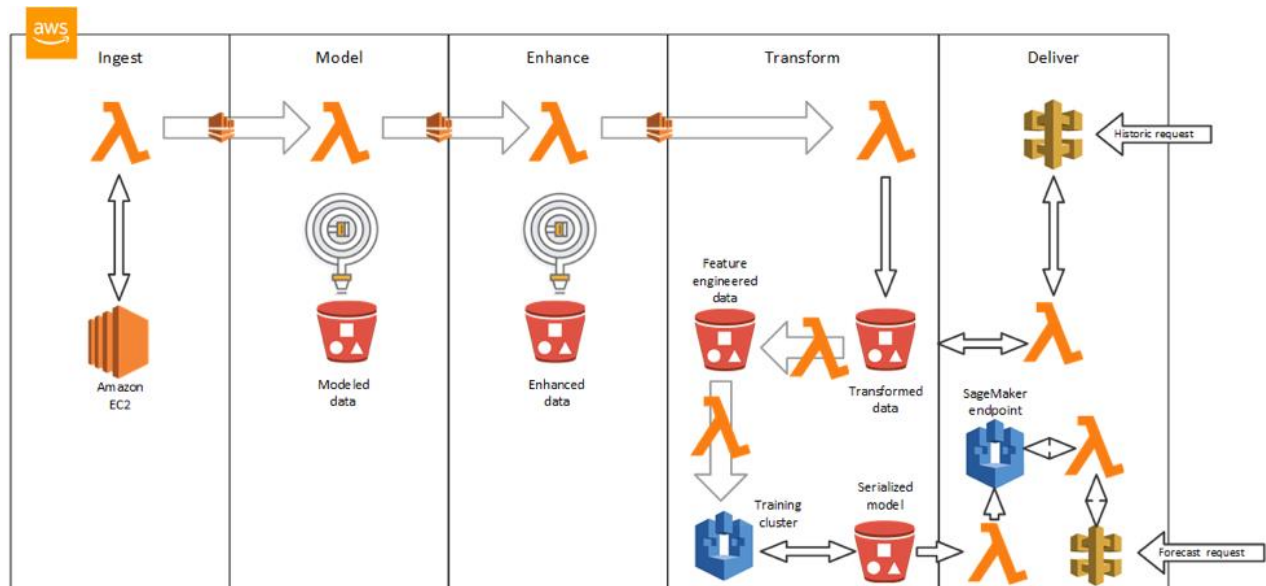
aws

Ingest

Model

Enhance

Transform

Deliver

Historic request

Amazon EC2

Modeled data

Enhanced data

Feature engineered data

Transformed data

SageMaker endpoint

Training cluster

Serialized model

Forecast request